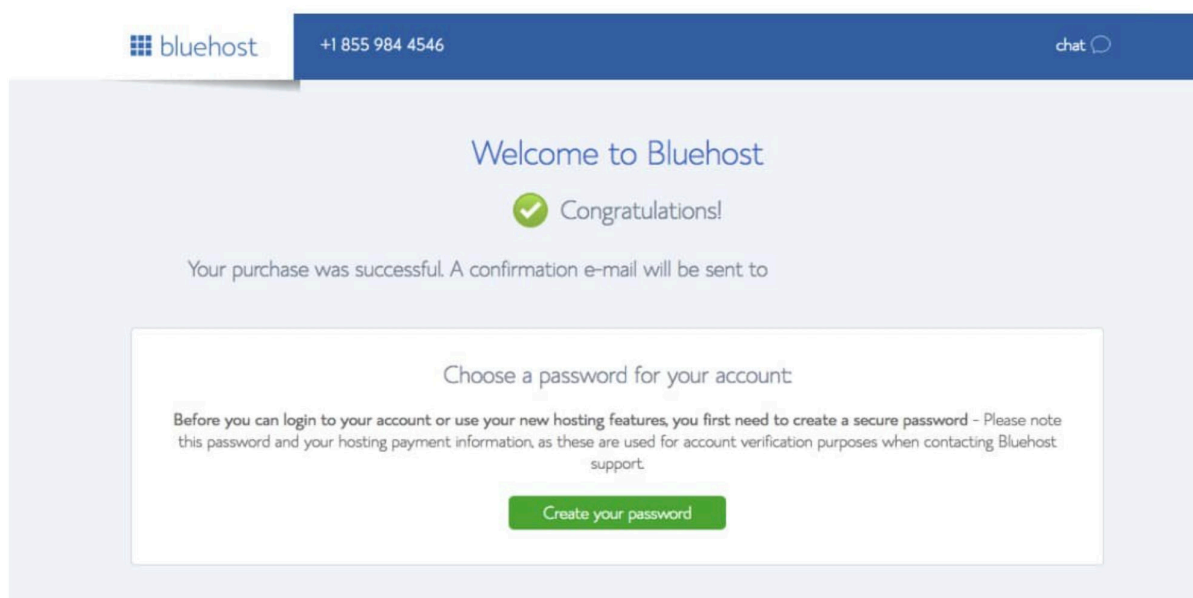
bluehost

+1 855 984 4546

chat

Welcome to Bluehost

Congratulations!

Your purchase was successful. A confirmation e-mail will be sent to

Choose a password for your account:

Before you can login to your account or use your new hosting features, you first need to create a secure password - Please note this password and your hosting payment information, as these are used for account verification purposes when contacting Bluehost support.

Create your password